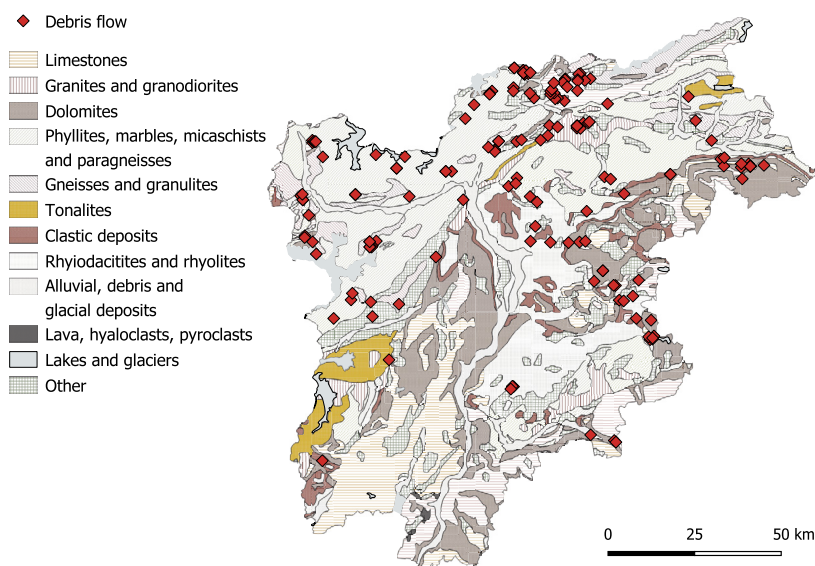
Debris flow
Limestones
Granites and granodiorites
Dolomites
Phyllites, marbles, micaschists and paragneisses
Gneisses and granulites
Tonalites
Clastic deposits
Rhyiodacitites and rhyolites
Alluvial, debris and glacial deposits
Lava, hyaloclasts, pyroclasts
Lakes and glaciers
Other

0 25 50 km